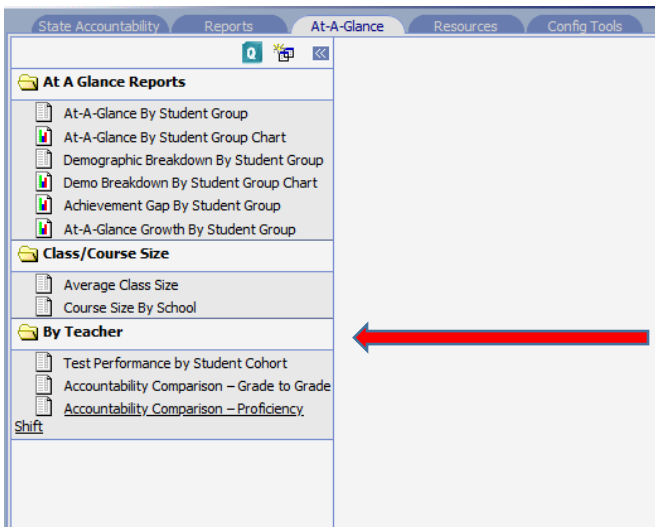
State Accountability | Reports | At-A-Glance | Resources | Config Tools

Q

At A Glance Reports
At-A-Glance By Student Group
At-A-Glance By Student Group Chart
Demographic Breakdown By Student Group
Demo Breakdown By Student Group Chart
Achievement Gap By Student Group
At-A-Glance Growth By Student Group

Class/Course Size
Average Class Size
Course Size By School

By Teacher
Test Performance by Student Cohort
Accountability Comparison – Grade to Grade
Accountability Comparison – Proficiency Shift